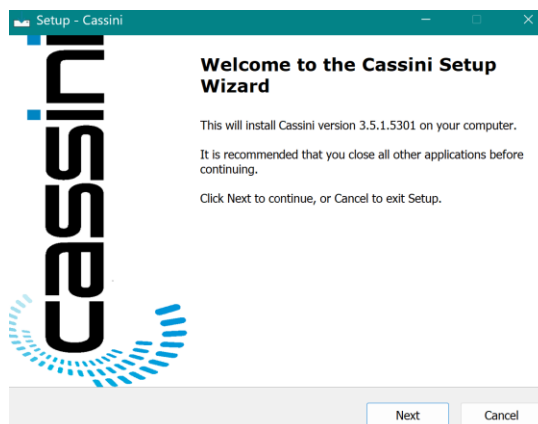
Setup - Cassini

cassini

Welcome to the Cassini Setup Wizard

This will install Cassini version 3.5.1.5301 on your computer.

It is recommended that you close all other applications before continuing.

Click Next to continue, or Cancel to exit Setup.

Next
Cancel